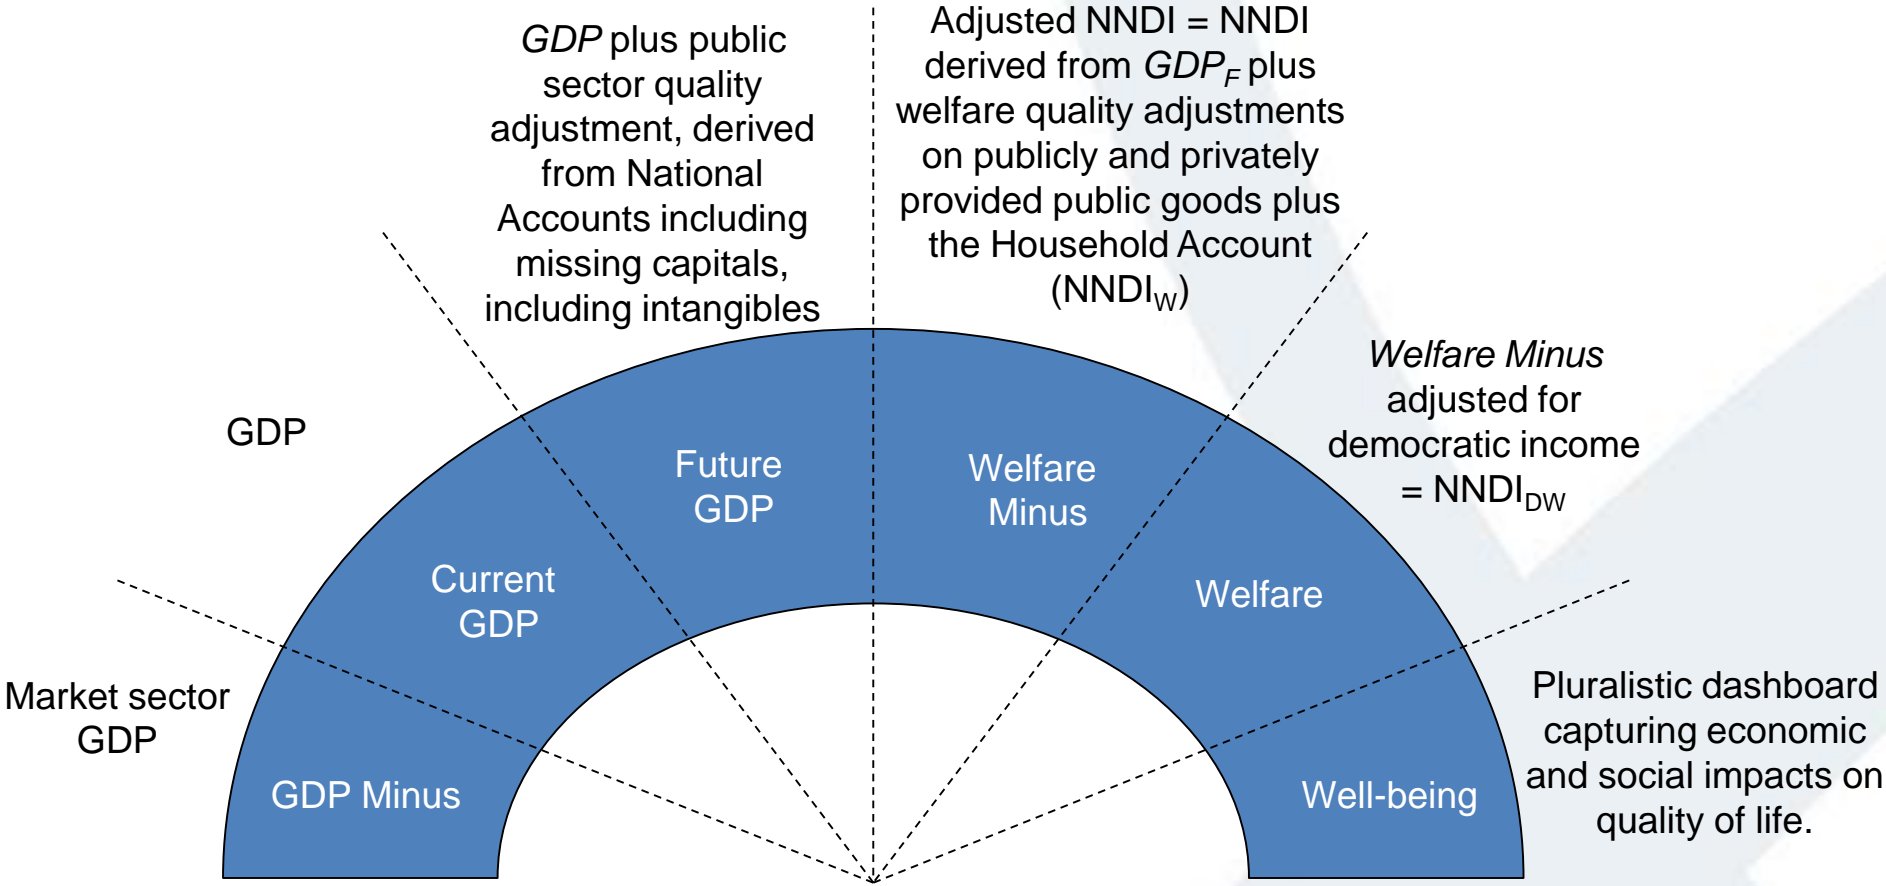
*GDP* plus public sector quality adjustment, derived from National Accounts including missing capitals, including intangibles

Adjusted NNDI = NNDI derived from $GDP_F$ plus welfare quality adjustments on publicly and privately provided public goods plus the Household Account ($NNDI_W$)

*Welfare Minus* adjusted for democratic income = $NNDI_{DW}$

GDP

Market sector GDP

Pluralistic dashboard capturing economic and social impacts on quality of life.

GDP Minus

Current GDP

Future GDP

Welfare Minus

Welfare

Well-being